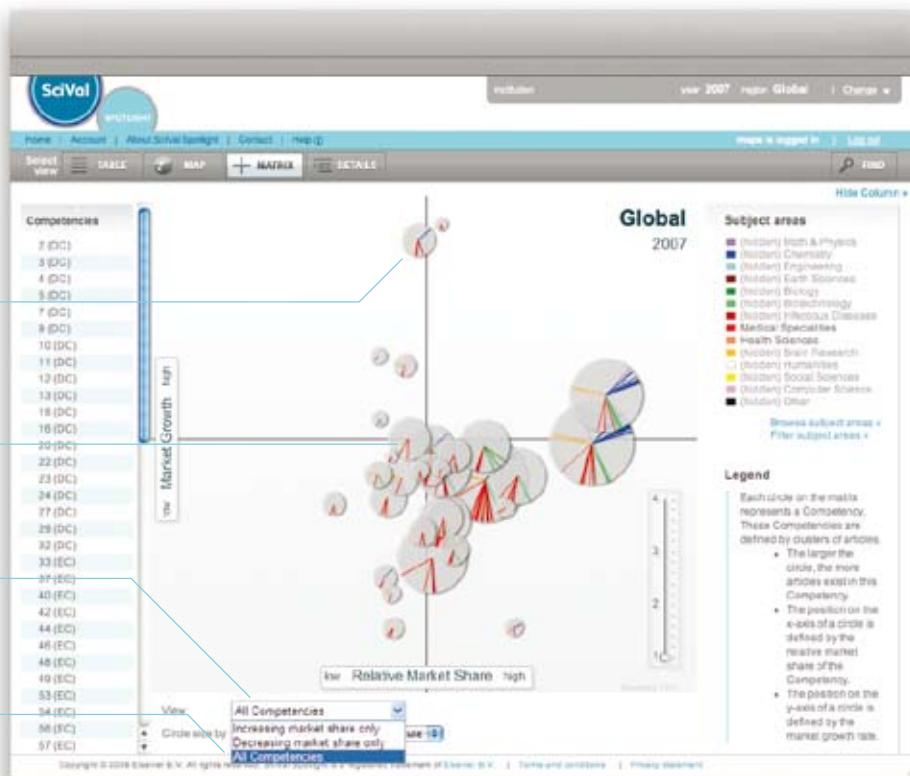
SciVal SPOTLIGHT

Institution view 2007 region Global | Change

Home | Account | About SciVal Spotlight | Contact | Help

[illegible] is logged in | Log out

Select view TABLE MAP MATRIX DETAILS FIND

Hide Column »

Competencies
2 (DC)
3 (DC)
4 (DC)
5 (DC)
7 (DC)
8 (DC)
10 (DC)
11 (DC)
12 (DC)
13 (DC)
15 (DC)
16 (DC)
20 (DC)
22 (DC)
23 (DC)
24 (DC)
27 (DC)
29 (DC)
32 (DC)
33 (EC)
37 (EC)
40 (EC)
42 (EC)
44 (EC)
46 (EC)
48 (EC)
49 (EC)
53 (EC)
54 (EC)
56 (EC)
57 (EC)

Global
2007

Market Growth
high
low

Relative Market Share
low high

4
3
2
1

Subject areas
(hidden) Math & Physics
(hidden) Chemistry
(hidden) Engineering
(hidden) Earth Sciences
(hidden) Biology
(hidden) Biotechnology
(hidden) Infectious Diseases
Medical Specialties
Health Sciences
(hidden) Brain Research
(hidden) Humanities
(hidden) Social Sciences
(hidden) Computer Science
(hidden) Other

Browse subject areas »
Filter subject areas »

Legend
Each circle on the matrix represents a Competency. These Competencies are defined by clusters of articles.
• The larger the circle, the more articles exist in this Competency.
• The position on the x-axis of a circle is defined by the relative market share of the Competency.
• The position on the y-axis of a circle is defined by the market growth rate.

View: All Competencies
Increasing market share only
Decreasing market share only
All Competencies

Circle size by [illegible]

Copyright © 2009 Elsevier B.V. All rights reserved. SciVal Spotlight is a registered trademark of Elsevier B.V. | Terms and conditions | Privacy statement